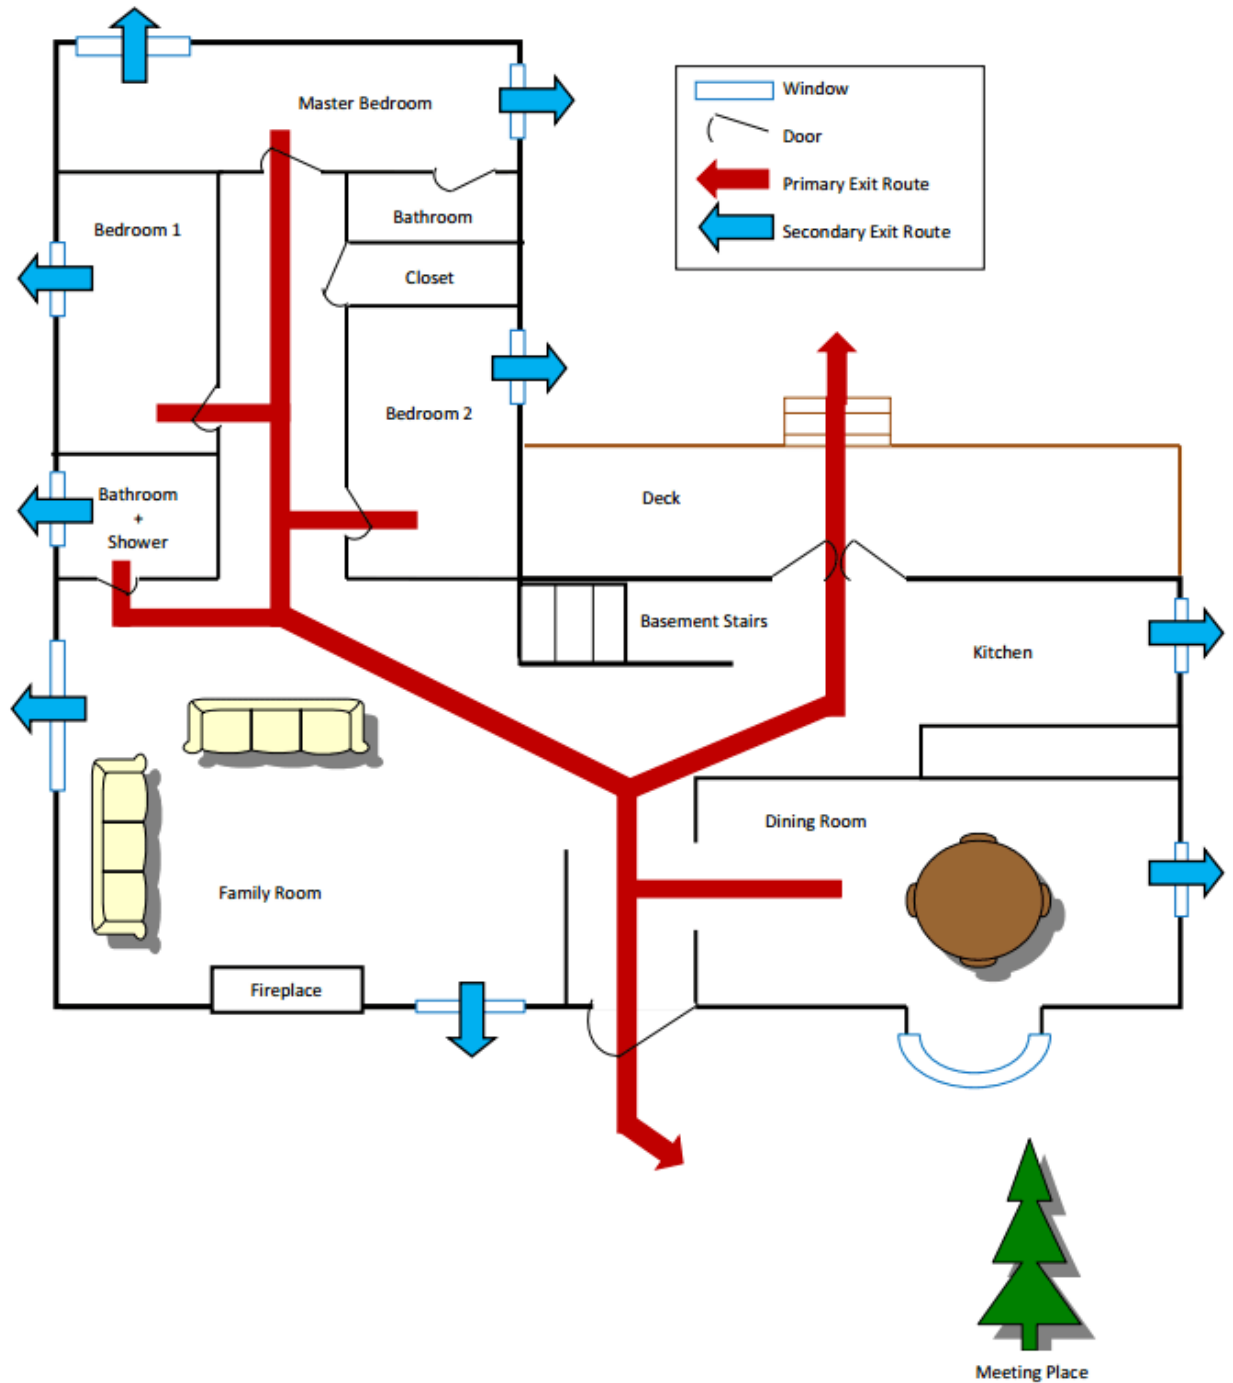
Master Bedroom

Window
Door
Primary Exit Route
Secondary Exit Route

Bedroom 1

Bathroom

Closet

Bedroom 2

Deck

Bathroom
+
Shower

Basement Stairs

Kitchen

Dining Room

Family Room

Fireplace

Meeting Place